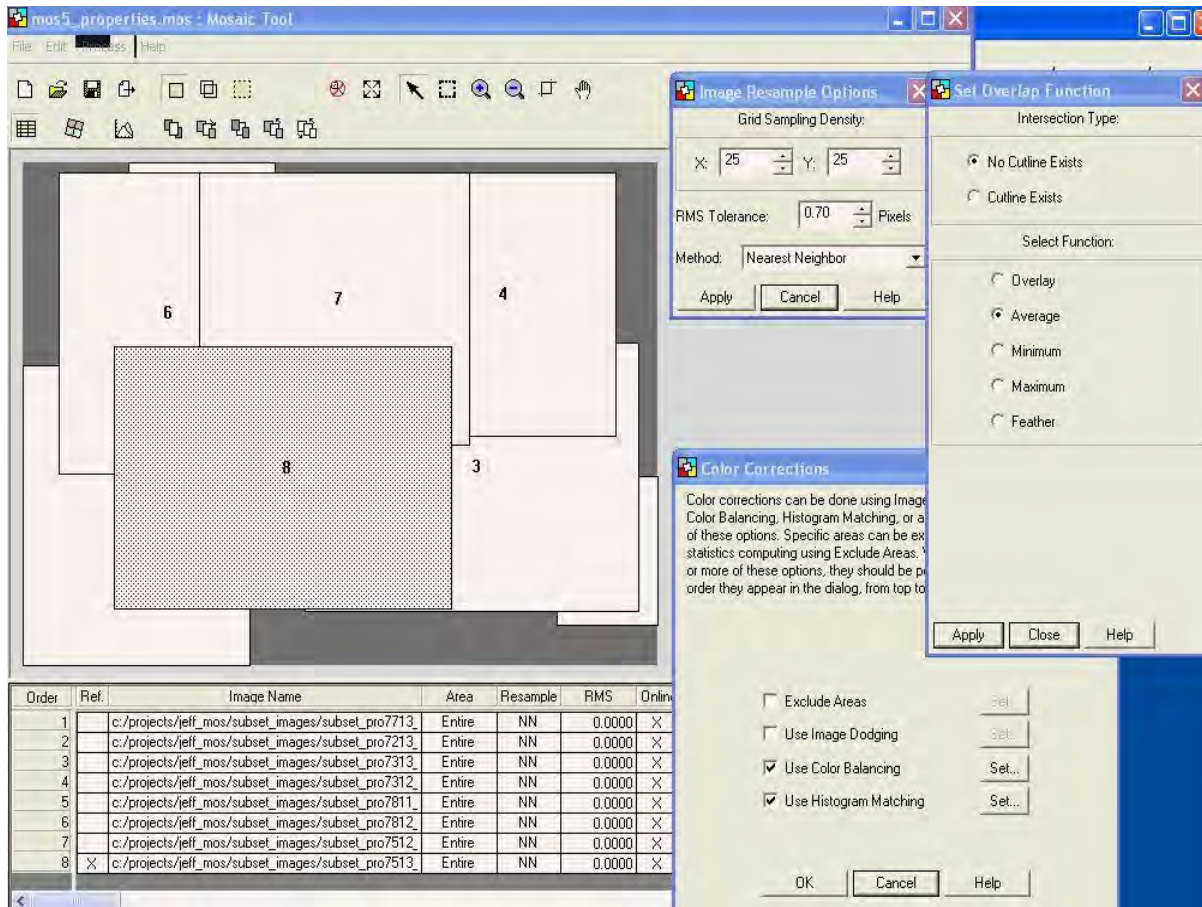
mos5_properties.mos : Mosaic Tool

File Edit Process Help

6

7

4

8

3

| Order | Ref. | Image Name | Area | Resample | RMS | Onlin |
|---|---|---|---|---|---|---|
| 1 | | c:/projects/jeff_mos/subset_images/subset_pro7713_ | Entire | NN | 0.0000 | X |
| 2 | | c:/projects/jeff_mos/subset_images/subset_pro7213_ | Entire | NN | 0.0000 | X |
| 3 | | c:/projects/jeff_mos/subset_images/subset_pro7313_ | Entire | NN | 0.0000 | X |
| 4 | | c:/projects/jeff_mos/subset_images/subset_pro7312_ | Entire | NN | 0.0000 | X |
| 5 | | c:/projects/jeff_mos/subset_images/subset_pro7811_ | Entire | NN | 0.0000 | X |
| 6 | | c:/projects/jeff_mos/subset_images/subset_pro7812_ | Entire | NN | 0.0000 | X |
| 7 | | c:/projects/jeff_mos/subset_images/subset_pro7512_ | Entire | NN | 0.0000 | X |
| 8 | X | c:/projects/jeff_mos/subset_images/subset_pro7513_ | Entire | NN | 0.0000 | X |

Image Resample Options

Grid Sampling Density:

X: 25 Y: 25

RMS Tolerance: 0.70 Pixels

Method: Nearest Neighbor

Apply Cancel Help

Set Overlap Function

Intersection Type:

No Cutline Exists

Cutline Exists

Select Function:

Overlay

Average

Minimum

Maximum

Feather

Apply Close Help

Color Corrections

Color corrections can be done using Image Color Balancing, Histogram Matching, or a of these options. Specific areas can be ex statistics computing using Exclude Areas. or more of these options, they should be p order they appear in the dialog, from top to

Exclude Areas Set...

Use Image Dodging Set...

Use Color Balancing Set...

Use Histogram Matching Set...

OK Cancel Help